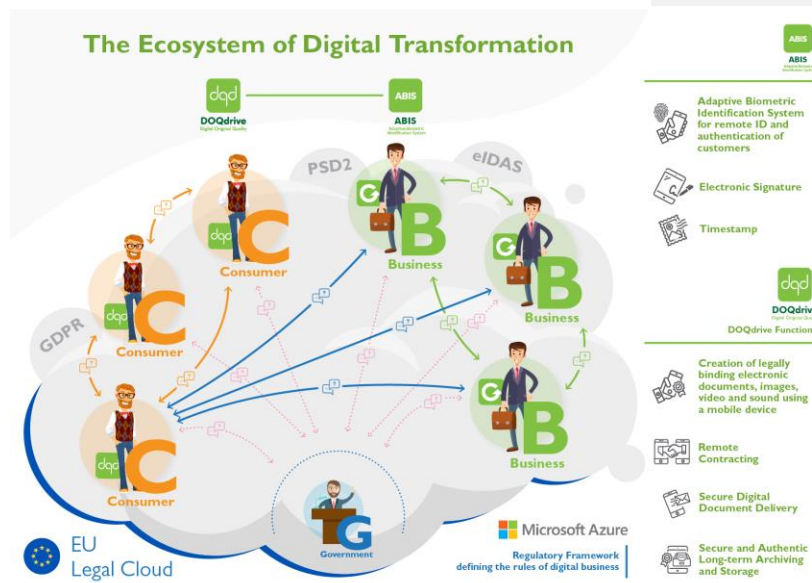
The Ecosystem of Digital Transformation

dqd
DOQdrive
Digital Original Quality

ABIS
ABIS
Adaptive Biometric Identification System

PSD2

eIDAS

GDPR

C
Consumer

C
Consumer

C
Consumer

B
Business

B
Business

B
Business

G
Government

EU
Legal Cloud

Microsoft Azure

Regulatory Framework
defining the rules of digital business

ABIS
ABIS

Adaptive Biometric Identification System for remote ID and authentication of customers

Electronic Signature

Timestamp

dqd
DOQdriv
DOQdrive Function

Creation of legally binding electronic documents, images, video and sound using a mobile device

Remote Contracting

Secure Digital Document Delivery

Secure and Authentic Long-term Archiving and Storage